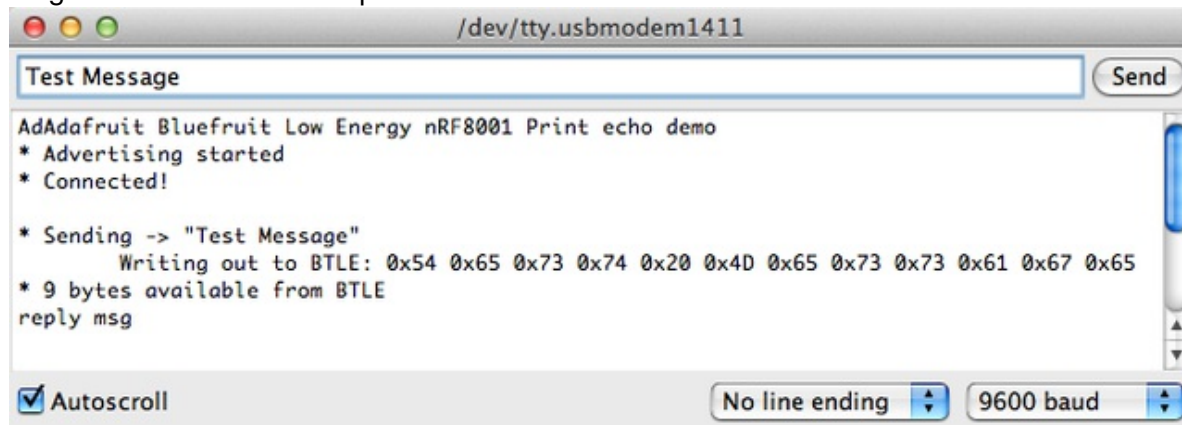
/dev/tty.usbmodem1411

Test Message

Send

AdAdafruit Bluefruit Low Energy nRF8001 Print echo demo
* Advertising started
* Connected!

* Sending -> "Test Message"
Writing out to BTLE: 0x54 0x65 0x73 0x74 0x20 0x4D 0x65 0x73 0x73 0x61 0x67 0x65
* 9 bytes available from BTLE
reply msg

Autoscroll

No line ending

9600 baud